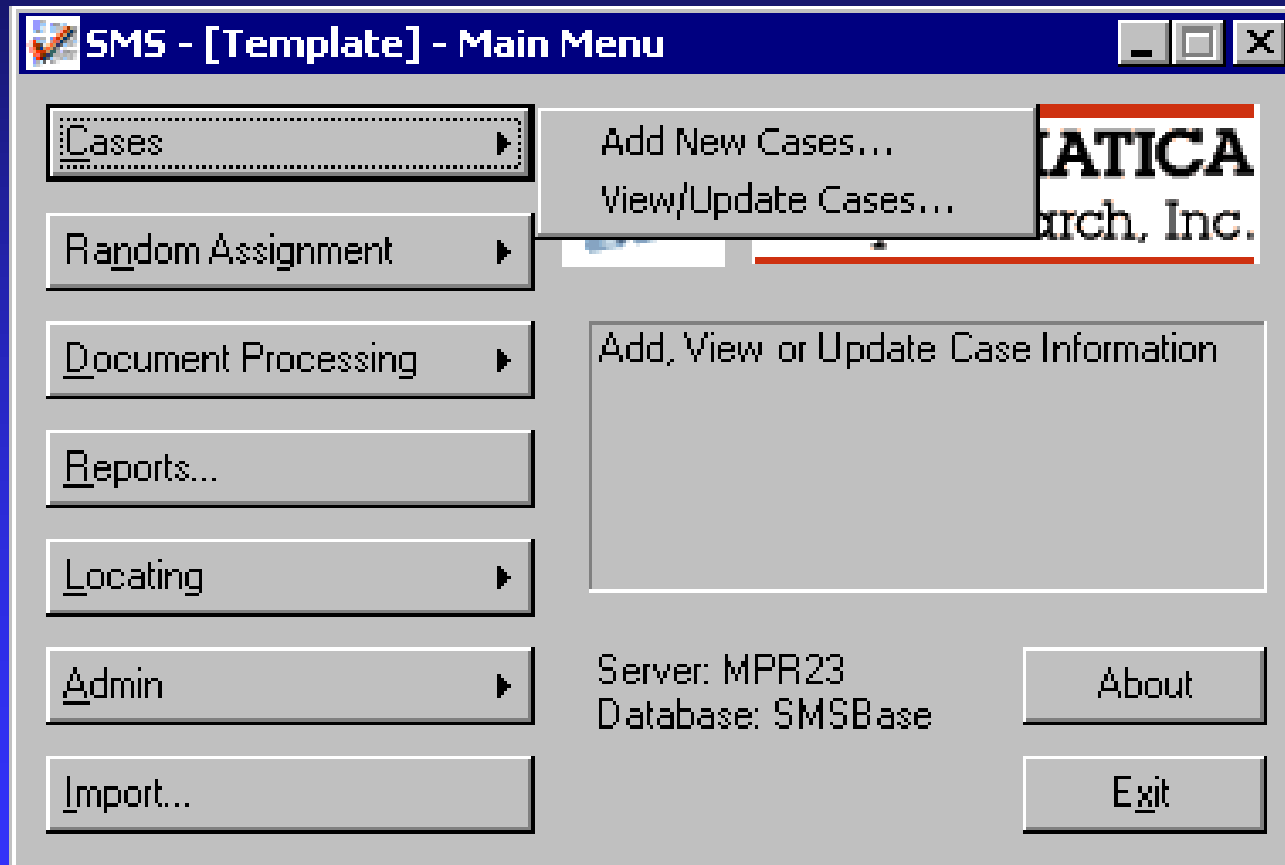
SMS - [Template] - Main Menu

Cases

Add New Cases...
View/Update Cases...

ATICA
arch, Inc.

Random Assignment

Document Processing

Add, View or Update Case Information

Reports...

Locating

Admin

Server: MPR23
Database: SMSBase

About

Import...

Exit